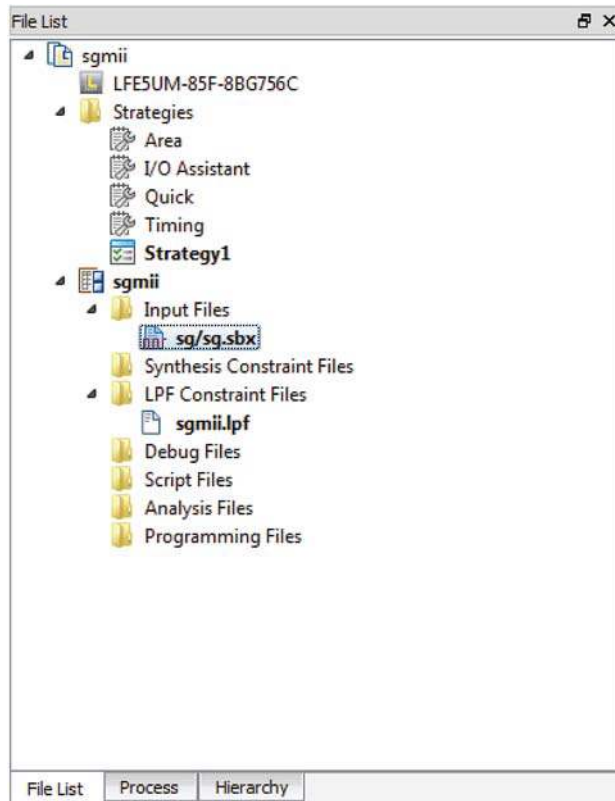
File List

sgmii
LFE5UM-85F-8BG756C
Strategies
Area
I/O Assistant
Quick
Timing
Strategy1
sgmii
Input Files
sg/sg.sbx
Synthesis Constraint Files
LPF Constraint Files
sgmii.lpf
Debug Files
Script Files
Analysis Files
Programming Files

File List | Process | Hierarchy